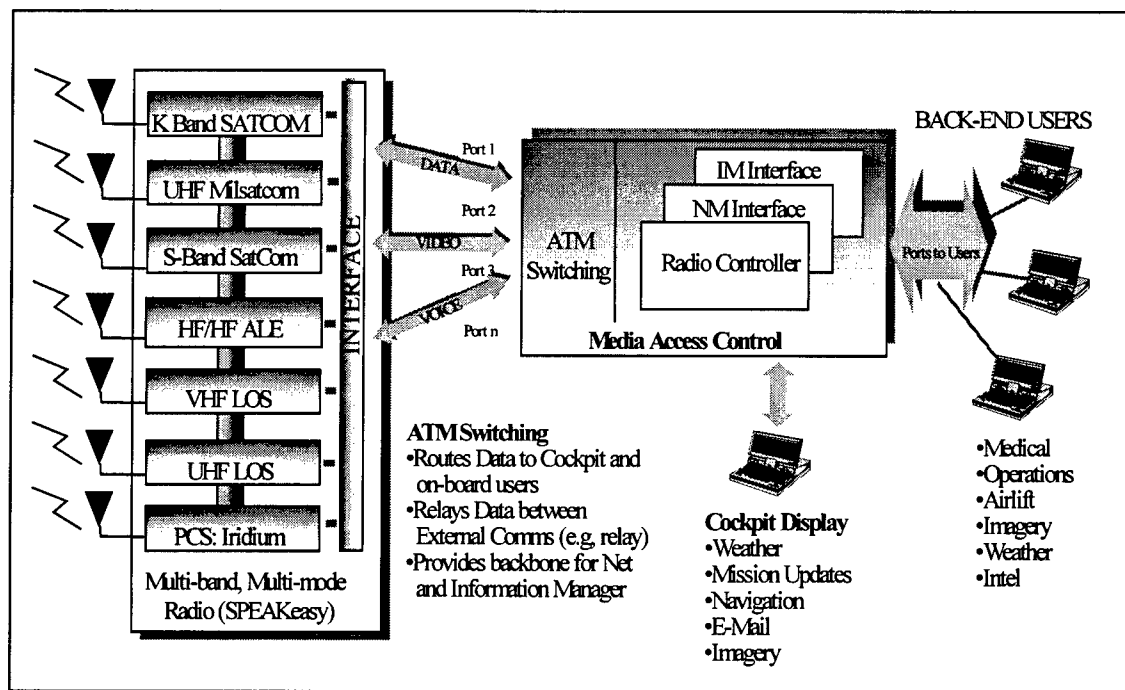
K Band SATCOM

UHF Milsatcom

S-Band SatCom

HF/HF ALE

VHF LOS

UHF LOS

PCS: Iridium

INTERFACE

Multi-band, Multi-mode Radio (SPEAKeasy)

Port 1

DATA

Port 2

VIDEO

Port 3

VOICE

Port n

ATM Switching

IM Interface

NM Interface

Radio Controller

Media Access Control

BACK-END USERS

Ports to Users

ATM Switching
•Routes Data to Cockpit and on-board users
•Relays Data between External Comms (e.g, relay)
•Provides backbone for Net and Information Manager

Cockpit Display
•Weather
•Mission Updates
•Navigation
•E-Mail
•Imagery

•Medical
•Operations
•Airlift
•Imagery
•Weather
•Intel